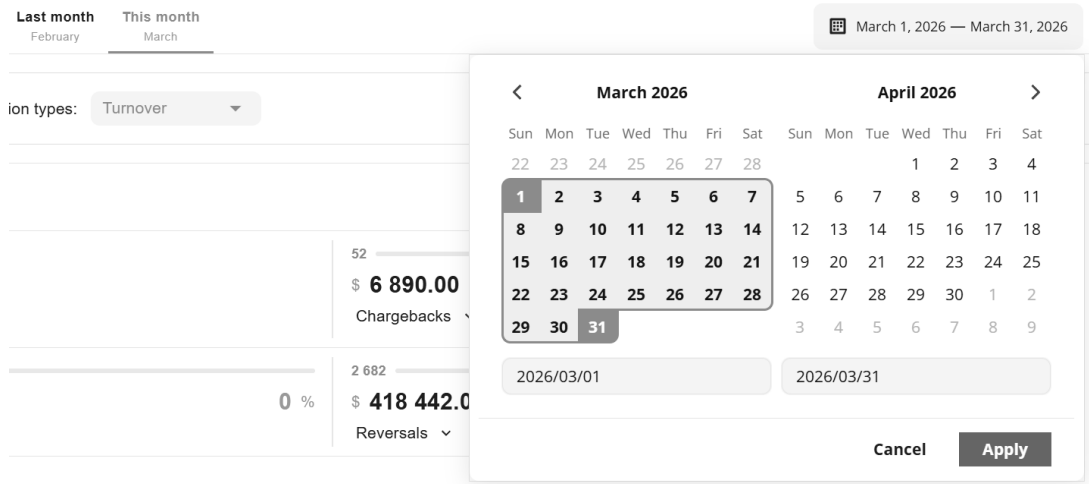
Last month
February

This month
March

March 1, 2026 — March 31, 2026

ion types: Turnover

52
$ 6 890.00
Chargebacks

0 %

2 682
$ 418 442.0
Reversals

March 2026

| Sun | Mon | Tue | Wed | Thu | Fri | Sat |
|---|---|---|---|---|---|---|
| 22 | 23 | 24 | 25 | 26 | 27 | 28 |
| 1 | 2 | 3 | 4 | 5 | 6 | 7 |
| 8 | 9 | 10 | 11 | 12 | 13 | 14 |
| 15 | 16 | 17 | 18 | 19 | 20 | 21 |
| 22 | 23 | 24 | 25 | 26 | 27 | 28 |
| 29 | 30 | 31 | | | | |

April 2026

| Sun | Mon | Tue | Wed | Thu | Fri | Sat |
|---|---|---|---|---|---|---|
| | | | 1 | 2 | 3 | 4 |
| 5 | 6 | 7 | 8 | 9 | 10 | 11 |
| 12 | 13 | 14 | 15 | 16 | 17 | 18 |
| 19 | 20 | 21 | 22 | 23 | 24 | 25 |
| 26 | 27 | 28 | 29 | 30 | 1 | 2 |
| 3 | 4 | 5 | 6 | 7 | 8 | 9 |

2026/03/01

2026/03/31

Cancel

Apply